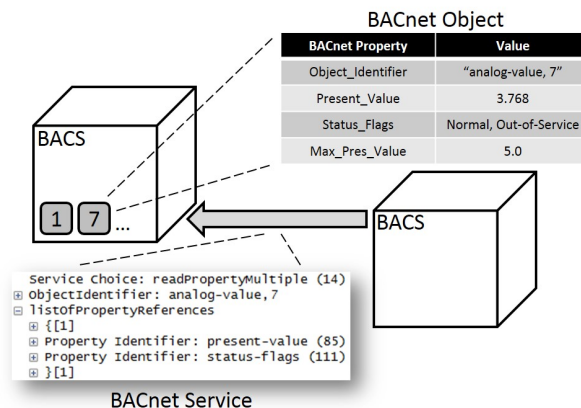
BACnet Object

| BACnet Property | Value |
|---|---|
| Object_Identifier | “analog-value, 7” |
| Present_Value | 3.768 |
| Status_Flags | Normal, Out-of-Service |
| Max_Pres_Value | 5.0 |

BACS

1 7 ...

BACS

Service Choice: readPropertyMultiple (14)
⊞ ObjectIdentifier: analog-value,7
⊟ listOfPropertyReferences
⊞ {[1]
⊞ Property Identifier: present-value (85)
⊞ Property Identifier: status-flags (111)
⊞ }[1]

BACnet Service